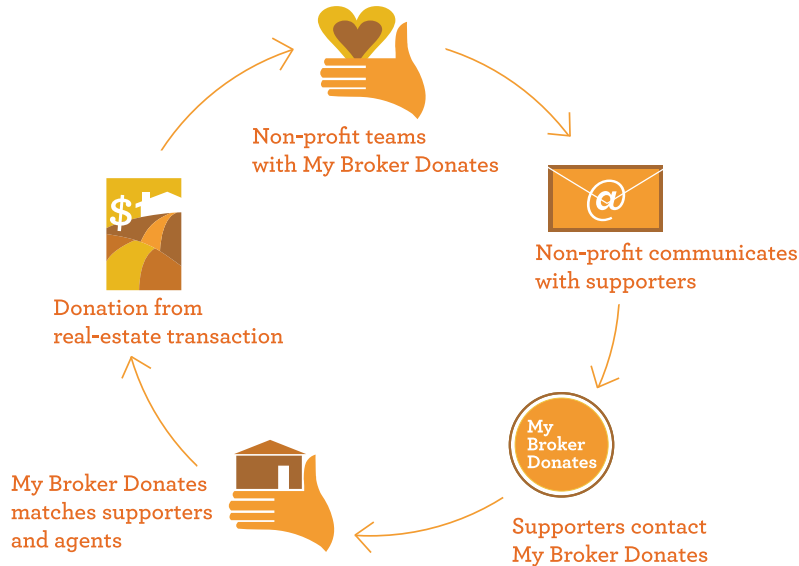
Non-profit teams with My Broker Donates

@

Non-profit communicates with supporters

My Broker Donates

Supporters contact My Broker Donates

My Broker Donates matches supporters and agents

$1

Donation from real-estate transaction